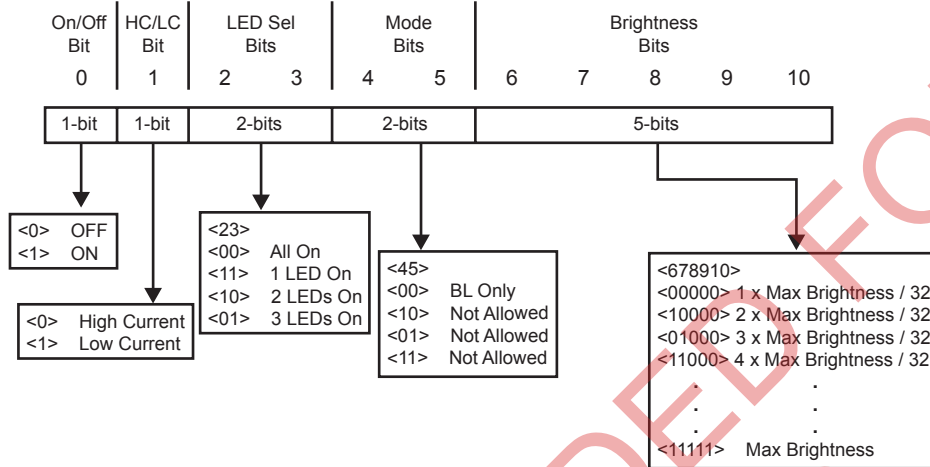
On/Off Bit
HC/LC Bit
LED Sel Bits
Mode Bits
Brightness Bits

0 1 2 3 4 5 6 7 8 9 10

1-bit
1-bit
2-bits
2-bits
5-bits

<0> OFF
<1> ON

<0> High Current
<1> Low Current

<23>
<00> All On
<11> 1 LED On
<10> 2 LEDs On
<01> 3 LEDs On

<45>
<00> BL Only
<10> Not Allowed
<01> Not Allowed
<11> Not Allowed

<678910>
<00000> 1 x Max Brightness / 32
<10000> 2 x Max Brightness / 32
<01000> 3 x Max Brightness / 32
<11000> 4 x Max Brightness / 32
. .
. .
. .
<11111> Max Brightness

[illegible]